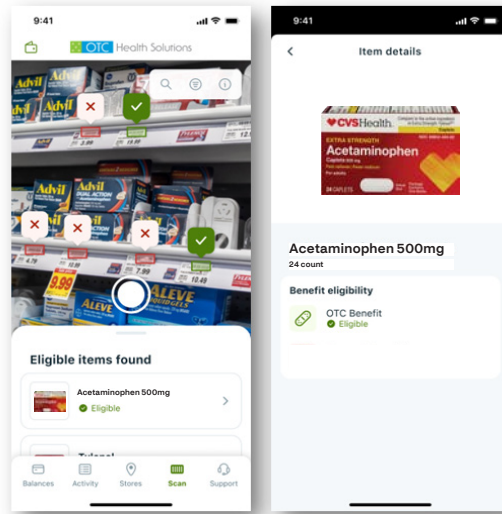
9:41

OTC Health Solutions

Advil

Advil

ALEVE

9.99

Eligible items found

Acetaminophen 500mg
Eligible

Tylenol

Balances Activity Stores Scan Support

9:41

Item details

CVS Health
EXTRA STRENGTH
Acetaminophen
24 CAPLETS

Acetaminophen 500mg
24 count

Benefit eligibility

OTC Benefit
Eligible